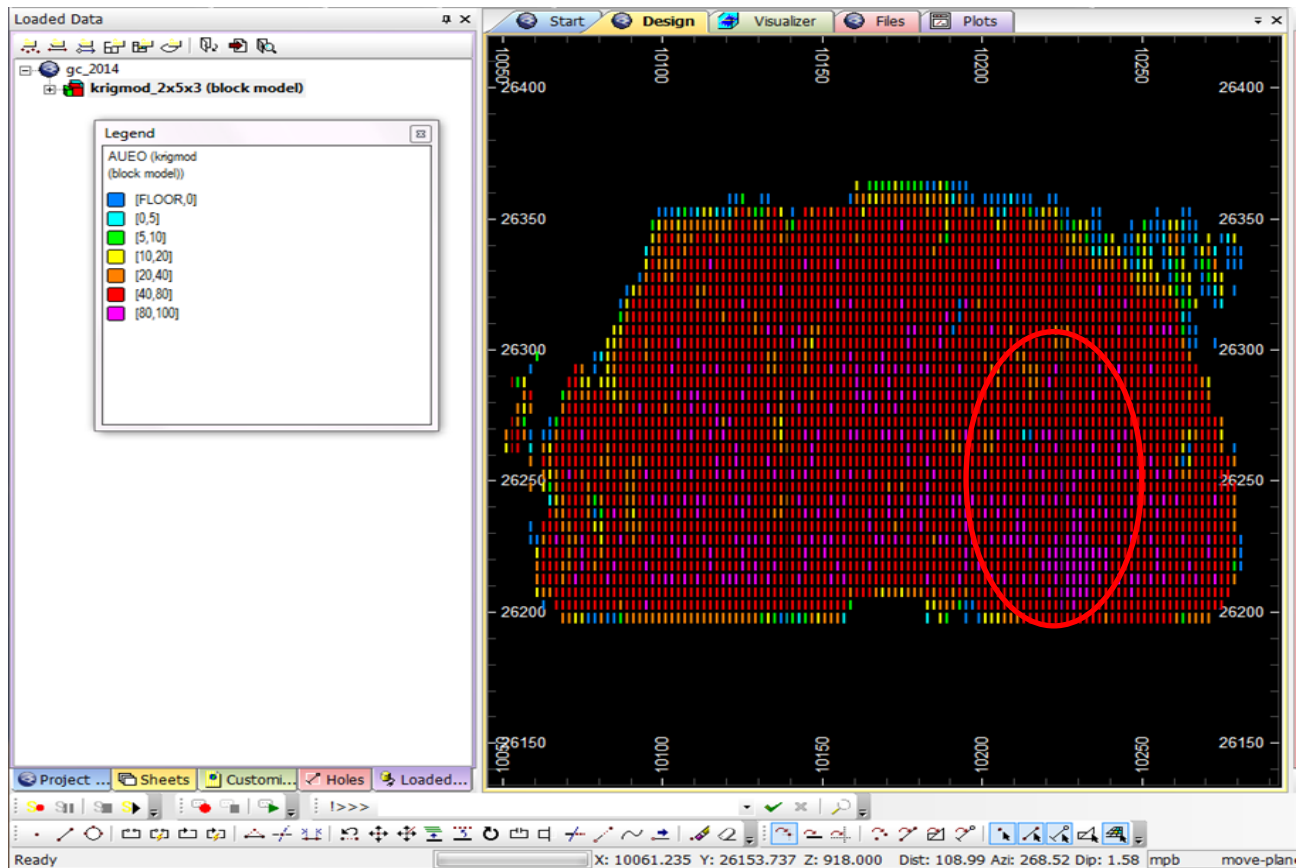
Loaded Data

gc_2014
krigmod_2x5x3 (block model)

Legend
AUEO (krigmod (block model))
[FLOOR,0]
[0,5]
[5,10]
[10,20]
[20,40]
[40,80]
[80,100]

Start Design Visualizer Files Plots

10050 10100 10150 10200 10250
26400 26400
26350 26350
26300 26300
26250 26250
26200 26200
26150 26150
10050 10100 10150 10200 10250

Project ... Sheets Customi... Holes Loaded...

!>>>

Ready X: 10061.235 Y: 26153.737 Z: 918.000 Dist: 108.99 Azi: 268.52 Dip: 1.58 mpb move-plan